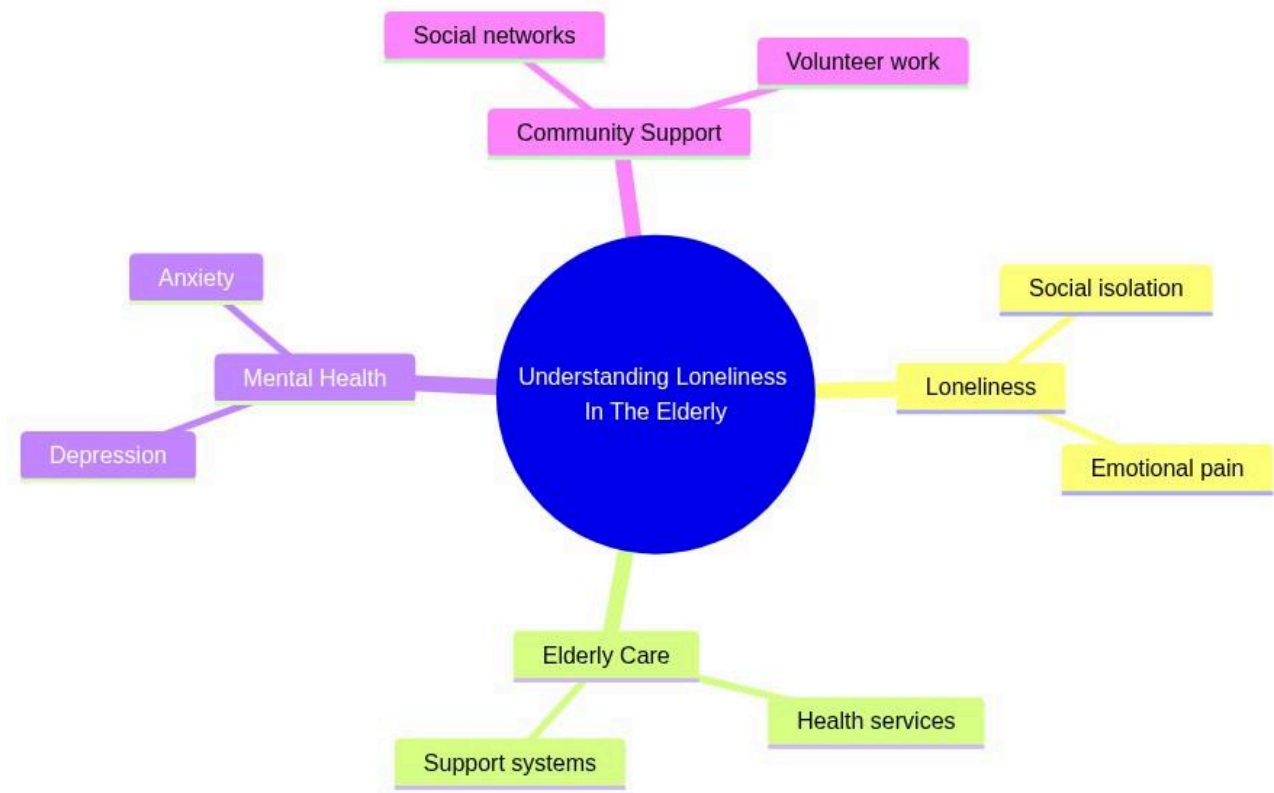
Social networks

Volunteer work

Community Support

Anxiety

Mental Health

Depression

Understanding Loneliness In The Elderly

Social isolation

Loneliness

Emotional pain

Elderly Care

Health services

Support systems